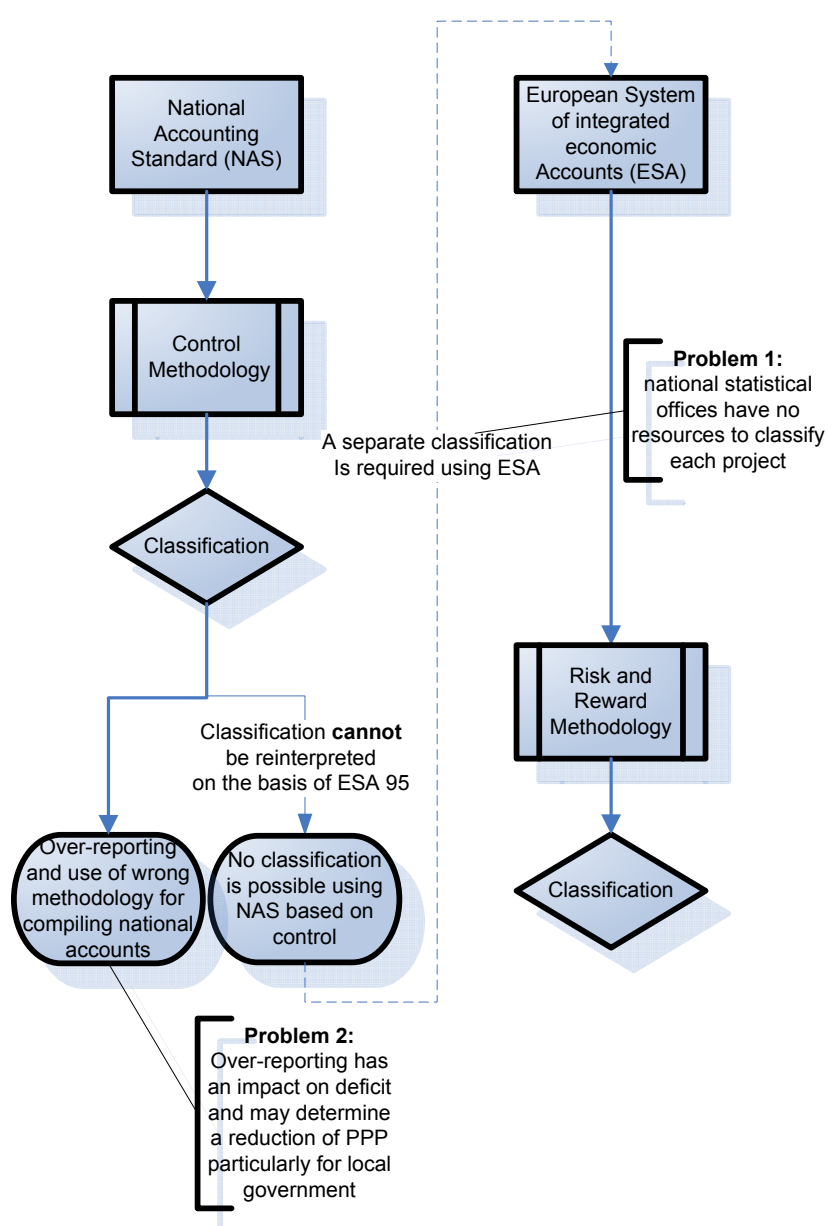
National Accounting Standard (NAS)

Control Methodology

A separate classification Is required using ESA

Classification

Classification **cannot** be reinterpreted on the basis of ESA 95

Over-reporting and use of wrong methodology for compiling national accounts

No classification is possible using NAS based on control

**Problem 2:** Over-reporting has an impact on deficit and may determine a reduction of PPP particularly for local government

European System of integrated economic Accounts (ESA)

**Problem 1:** national statistical offices have no resources to classify each project

Risk and Reward Methodology

Classification